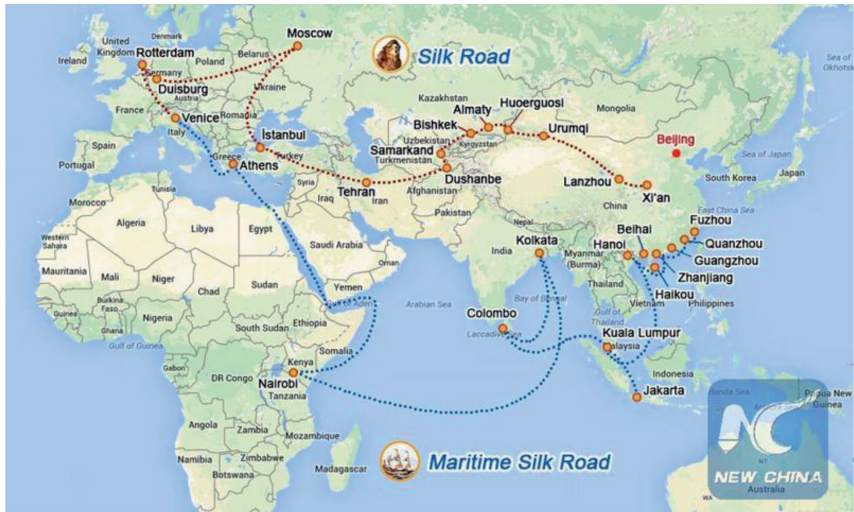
Silk Road

Moscow
United Kingdom
Rotterdam
Belarus
Ireland
Poland
Germany
Duisburg
Austria
France
Venice
Italy
Spain
Portugal
Istanbul
Turkey
Greece
Athens
Kazakhstan
Mongolia
Almaty
Huoerguosi
Bishkek
Urumqi
Uzbekistan
Kyrgyzstan
Samarkand
Turkmenistan
Dushanbe
Tehran
Iran
Iraq
Afghanistan
Pakistan
Beijing
Lanzhou
Xi'an
China
Sea of Japan
South Korea
Japan
Sea of Okhotsk
East China Sea
Fuzhou
Quanzhou
Guangzhou
Zhanjiang
Haikou
Beihai
Hanoi
Philippines
Vietnam
Thailand
Myanmar (Burma)
Nepal
India
Kolkata
Bay of Bengal
Arabian Sea
Colombo
Laccadive Sea
Kuala Lumpur
Malaysia
Indonesia
Jakarta
Papua New Guinea
Morocco
Algeria
Libya
Egypt
Saudi Arabia
Oman
Yemen
Western Sahara
Mauritania
Mali
Niger
Chad
Sudan
Burkina Faso
Nigeria
South Sudan
Ethiopia
Somalia
Gulf of Guinea
Kenya
Nairobi
DR Congo
Tanzania
Angola
Zambia
Mozambique
Namibia
Zimbabwe
Botswana
Madagascar

Maritime Silk Road

NEW CHINA
Australia